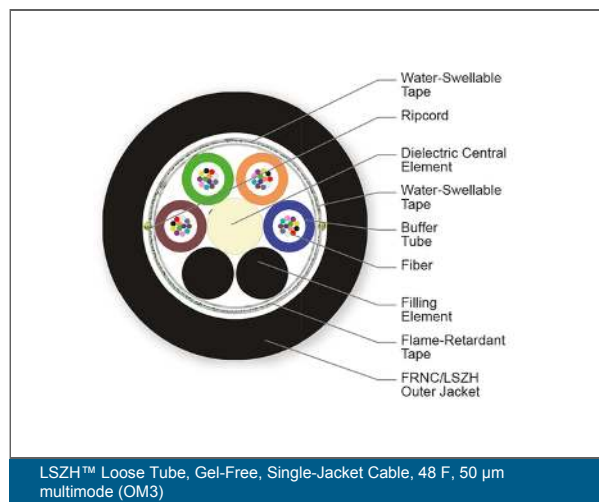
Water-Swellable Tape

Ripcord

Dielectric Central Element

Water-Swellable Tape

Buffer Tube

Fiber

Filling Element

Flame-Retardant Tape

FRNC/LSZH Outer Jacket

LSZH™ Loose Tube, Gel-Free, Single-Jacket Cable, 48 F, 50 µm multimode (OM3)